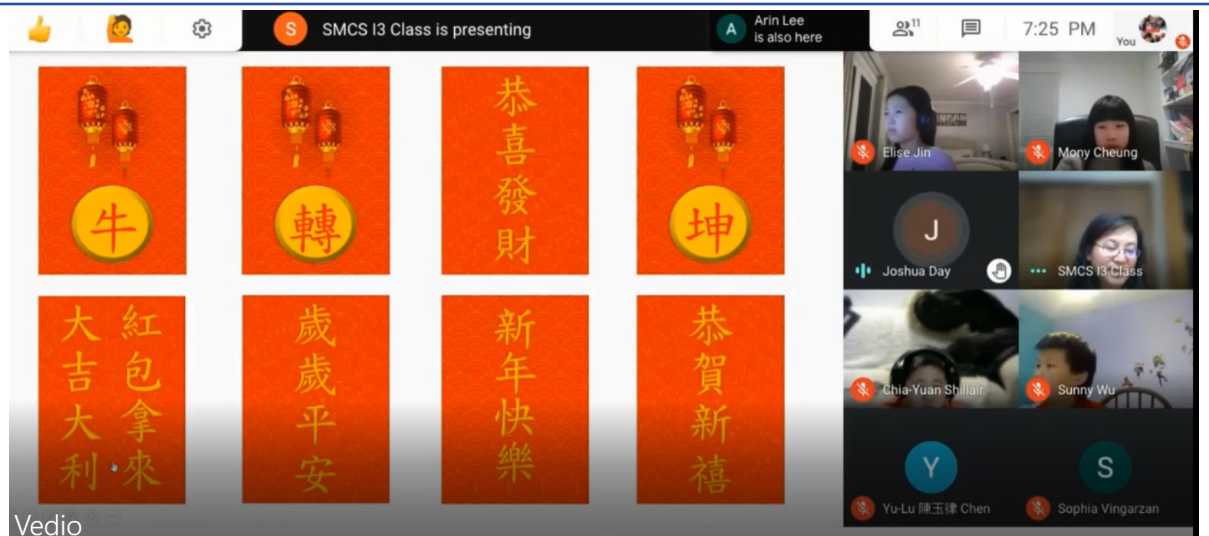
S SMCS I3 Class is presenting

A Arin Lee is also here

11

7:25 PM

You

牛

轉

恭喜發財

坤

紅包拿來

大吉大利

歲歲平安

新年快樂

恭賀新禧

Elise Jin

Mony Cheung

J

Joshua Day

SMCS I3 Class

Chia-Yuan Shillair

Sunny Wu

Y

Yu-Lu 陳玉律 Chen

S

Sophia Vingarzan

Vedio